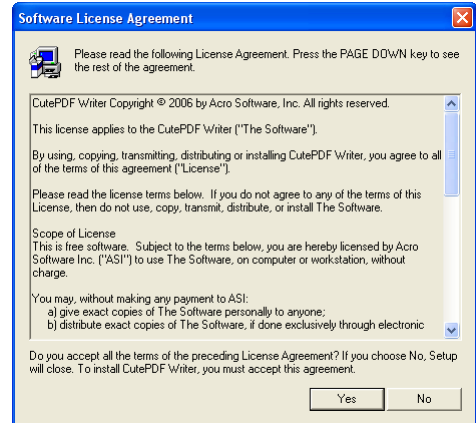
Software License Agreement

Please read the following License Agreement. Press the PAGE DOWN key to see the rest of the agreement.

CutePDF Writer Copyright © 2006 by Acro Software, Inc. All rights reserved.

This license applies to the CutePDF Writer ("The Software").

By using, copying, transmitting, distributing or installing CutePDF Writer, you agree to all of the terms of this agreement ("License").

Please read the license terms below. If you do not agree to any of the terms of this License, then do not use, copy, transmit, distribute, or install The Software.

Scope of License
This is free software. Subject to the terms below, you are hereby licensed by Acro Software Inc. ("ASI") to use The Software, on computer or workstation, without charge.

You may, without making any payment to ASI:
a) give exact copies of The Software personally to anyone;
b) distribute exact copies of The Software, if done exclusively through electronic

Do you accept all the terms of the preceding License Agreement? If you choose No, Setup will close. To install CutePDF Writer, you must accept this agreement.

Yes
No